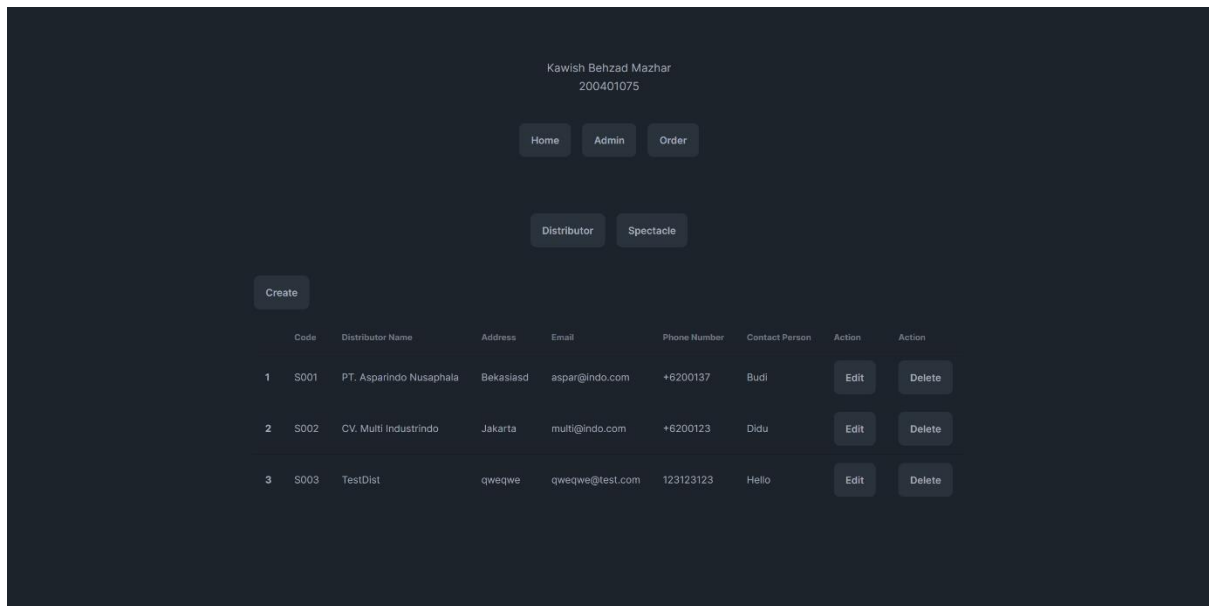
Kawish Behzad Mazhar
200401075

Home Admin Order

Distributor Spectacle

Create

| | Code | Distributor Name | Address | Email | Phone Number | Contact Person | Action | Action |
|---|---|---|---|---|---|---|---|---|
| 1 | S001 | PT. Asparindo Nusaphala | Bekasiasd | aspar@indo.com | +6200137 | Budi | Edit | Delete |
| 2 | S002 | CV. Multi Industrindo | Jakarta | multi@indo.com | +6200123 | Didu | Edit | Delete |
| 3 | S003 | TestDist | qweqwe | qweqwe@test.com | 123123123 | Hello | Edit | Delete |